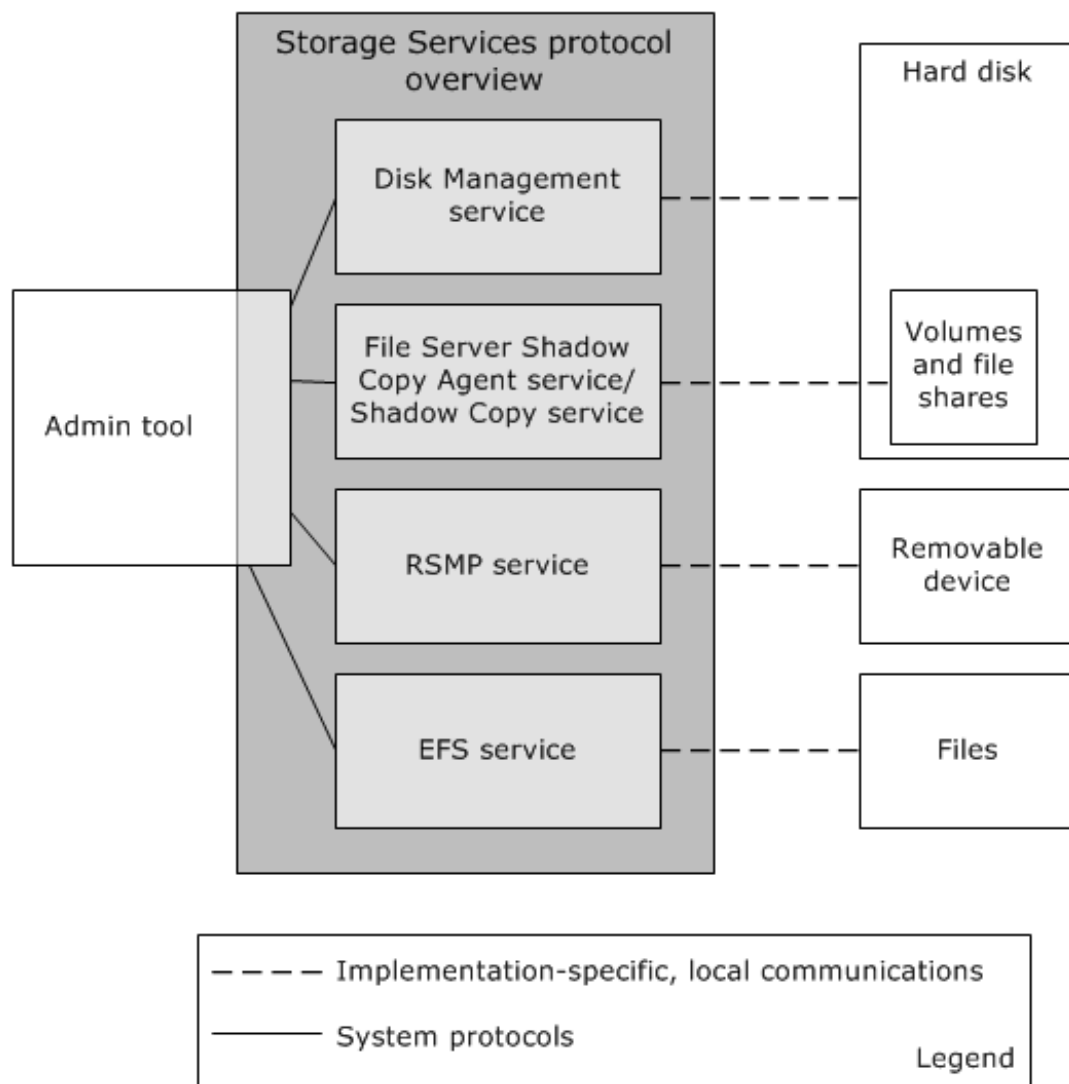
Storage Services protocol overview

Disk Management service

File Server Shadow Copy Agent service/ Shadow Copy service

RSMP service

EFS service

Admin tool

Hard disk

Volumes and file shares

Removable device

Files

Implementation-specific, local communications

System protocols

Legend